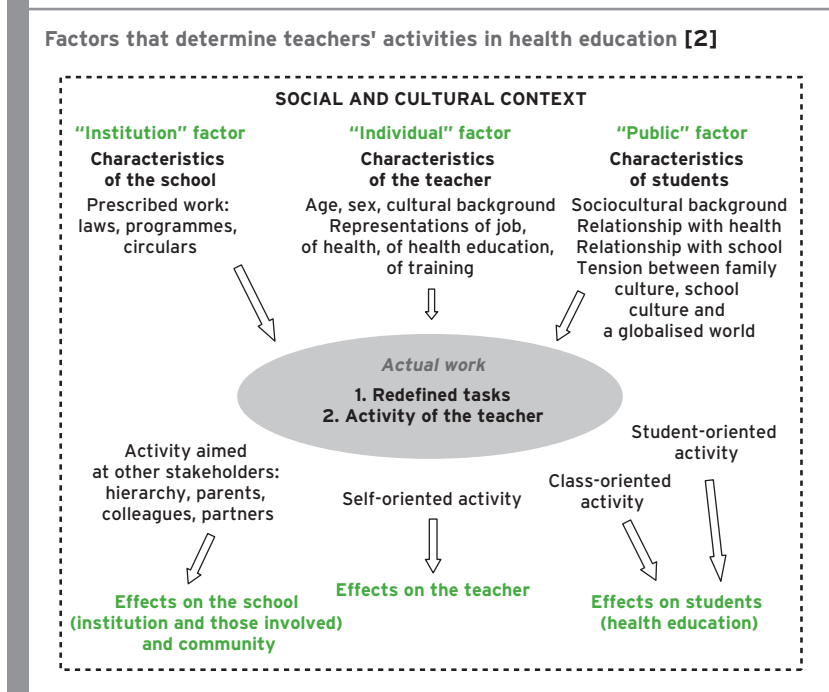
Factors that determine teachers' activities in health education [2]

SOCIAL AND CULTURAL CONTEXT

"Institution" factor
Characteristics of the school
Prescribed work: laws, programmes, circulars

"Individual" factor
Characteristics of the teacher
Age, sex, cultural background
Representations of job, of health, of health education, of training

"Public" factor
Characteristics of students
Sociocultural background
Relationship with health
Relationship with school
Tension between family culture, school culture and a globalised world

Actual work
1. Redefined tasks
2. Activity of the teacher

Activity aimed at other stakeholders: hierarchy, parents, colleagues, partners

Self-oriented activity

Class-oriented activity

Student-oriented activity

Effects on the school (institution and those involved) and community

Effects on the teacher

Effects on students (health education)